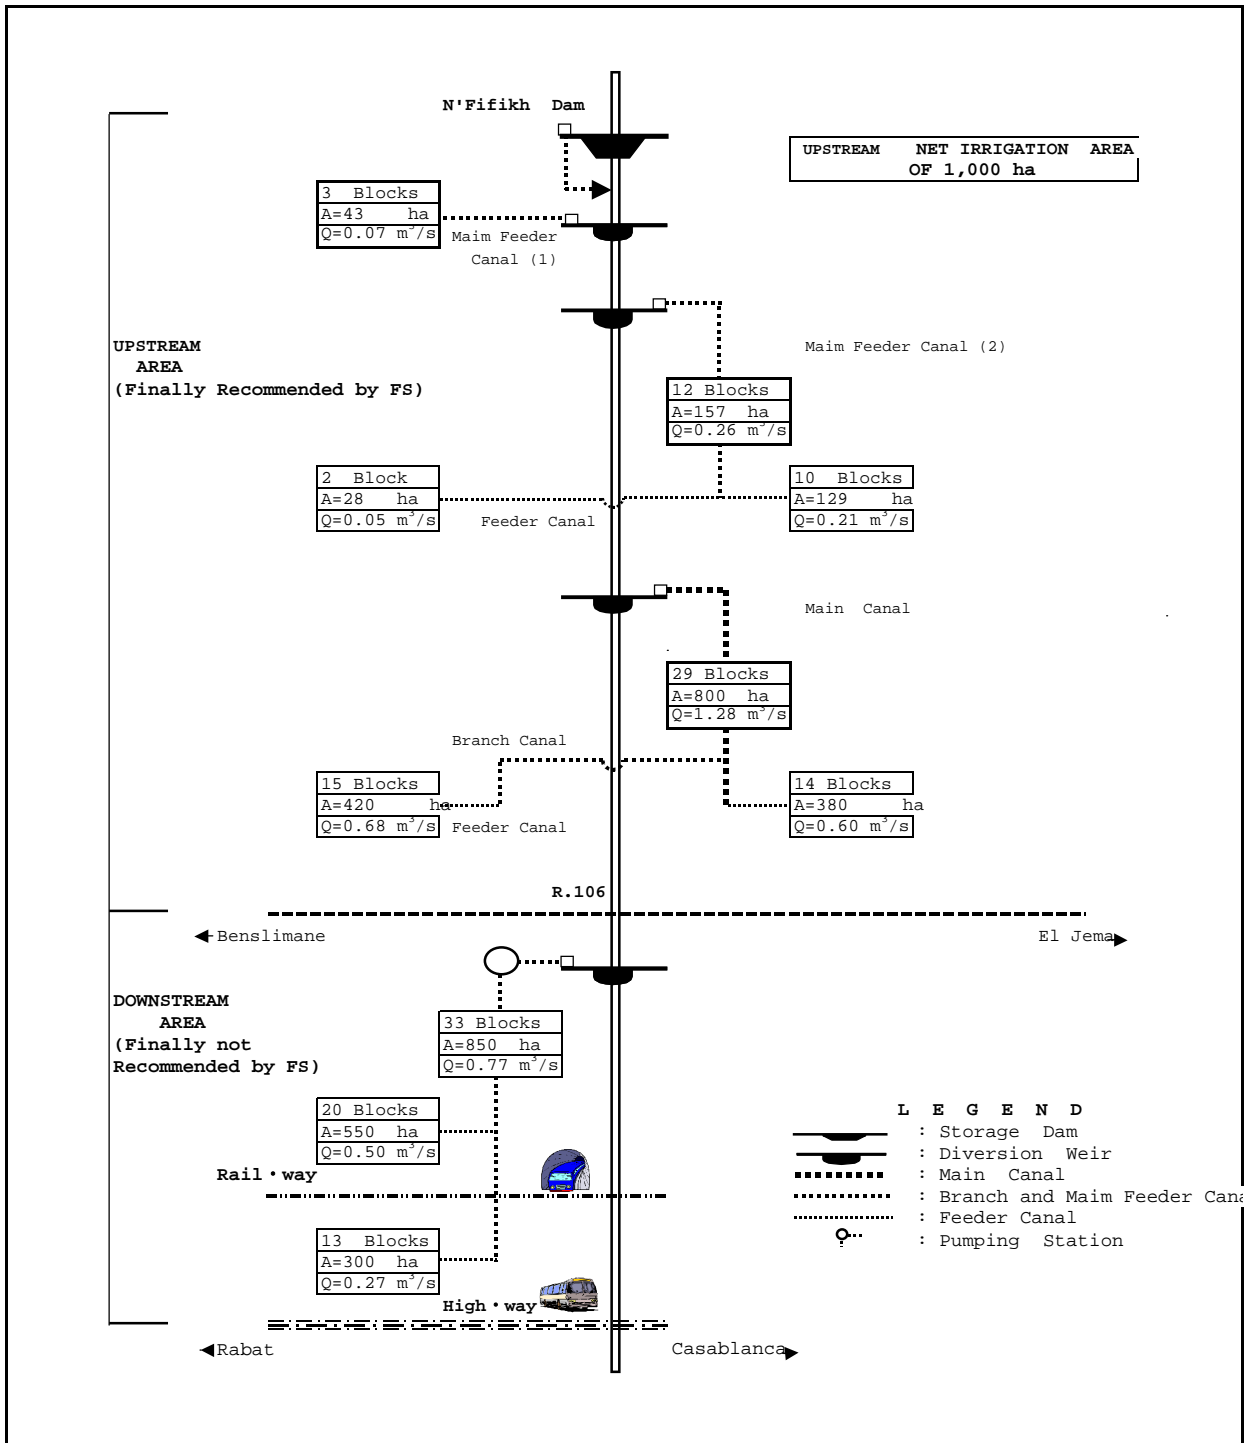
N'Fifikh Dam

UPSTREAM NET IRRIGATION AREA OF 1,000 ha

| 3 Blocks |
|---|
| A=43 ha |
| Q=0.07 $m^3/s$ |

Maim Feeder Canal (1)

Maim Feeder Canal (2)

UPSTREAM AREA (Finally Recommended by FS)

| 12 Blocks |
|---|
| A=157 ha |
| Q=0.26 $m^3/s$ |

| 2 Block |
|---|
| A=28 ha |
| Q=0.05 $m^3/s$ |

Feeder Canal

| 10 Blocks |
|---|
| A=129 ha |
| Q=0.21 $m^3/s$ |

Main Canal

| 29 Blocks |
|---|
| A=800 ha |
| Q=1.28 $m^3/s$ |

Branch Canal

| 15 Blocks |
|---|
| A=420 ha |
| Q=0.68 $m^3/s$ |

Feeder Canal

| 14 Blocks |
|---|
| A=380 ha |
| Q=0.60 $m^3/s$ |

R.106

Benslimane

El Jema

DOWNSTREAM AREA (Finally not Recommended by FS)

| 33 Blocks |
|---|
| A=850 ha |
| Q=0.77 $m^3/s$ |

| 20 Blocks |
|---|
| A=550 ha |
| Q=0.50 $m^3/s$ |

Rail・way

| 13 Blocks |
|---|
| A=300 ha |
| Q=0.27 $m^3/s$ |

High・way

Rabat

Casablanca

L E G E N D
: Storage Dam
: Diversion Weir
: Main Canal
: Branch and Maim Feeder Cana
: Feeder Canal
: Pumping Station